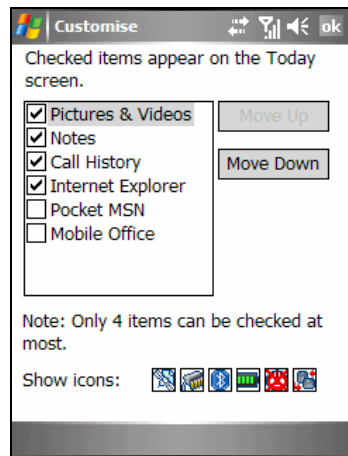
Customise

ok

Checked items appear on the Today screen.

☑ Pictures & Videos
☑ Notes
☑ Call History
☑ Internet Explorer
☐ Pocket MSN
☐ Mobile Office

Move Up

Move Down

Note: Only 4 items can be checked at most.

Show icons: